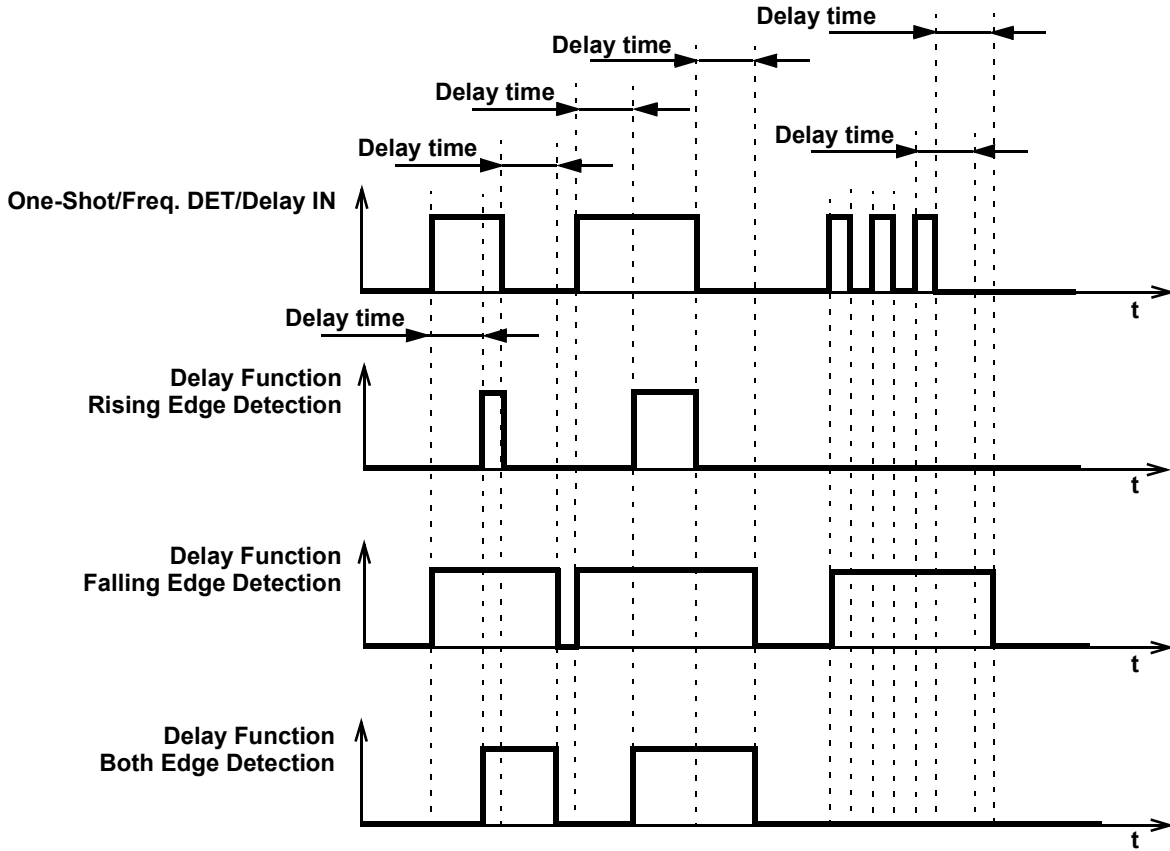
Delay time

Delay time

Delay time

Delay time

Delay time

One-Shot/Freq. DET/Delay IN

t

Delay time

Delay Function
Rising Edge Detection

t

Delay Function
Falling Edge Detection

t

Delay Function
Both Edge Detection

t